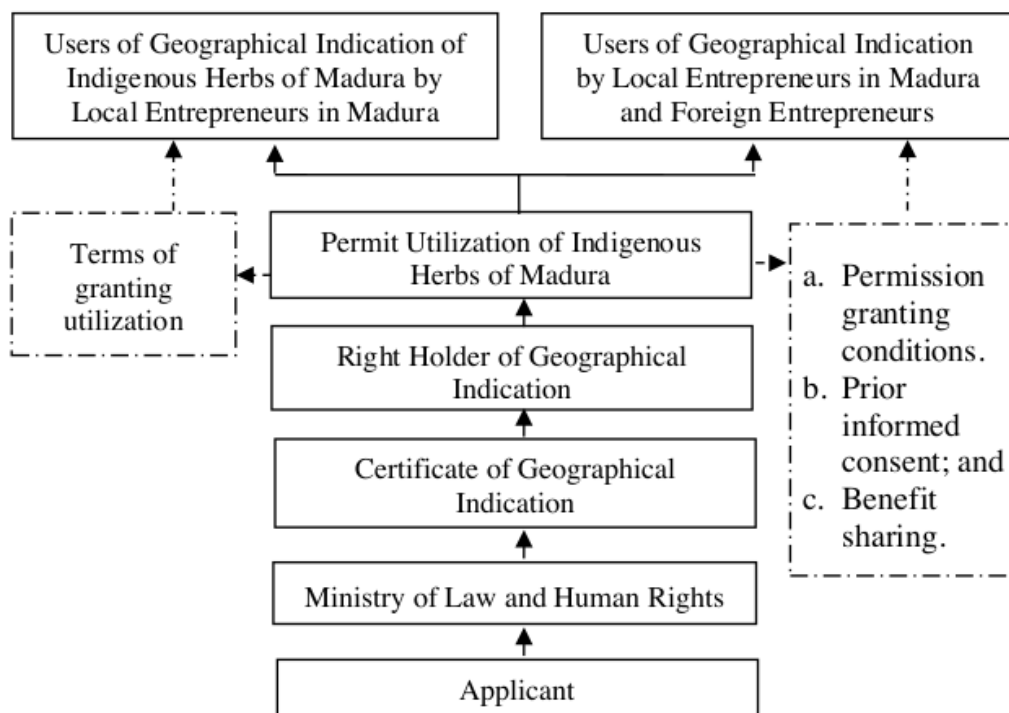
Users of Geographical Indication of Indigenous Herbs of Madura by Local Entrepreneurs in Madura

Users of Geographical Indication by Local Entrepreneurs in Madura and Foreign Entrepreneurs

Terms of granting utilization

Permit Utilization of Indigenous Herbs of Madura

a. Permission granting conditions.
b. Prior informed consent; and
c. Benefit sharing.

Right Holder of Geographical Indication

Certificate of Geographical Indication

Ministry of Law and Human Rights

Applicant